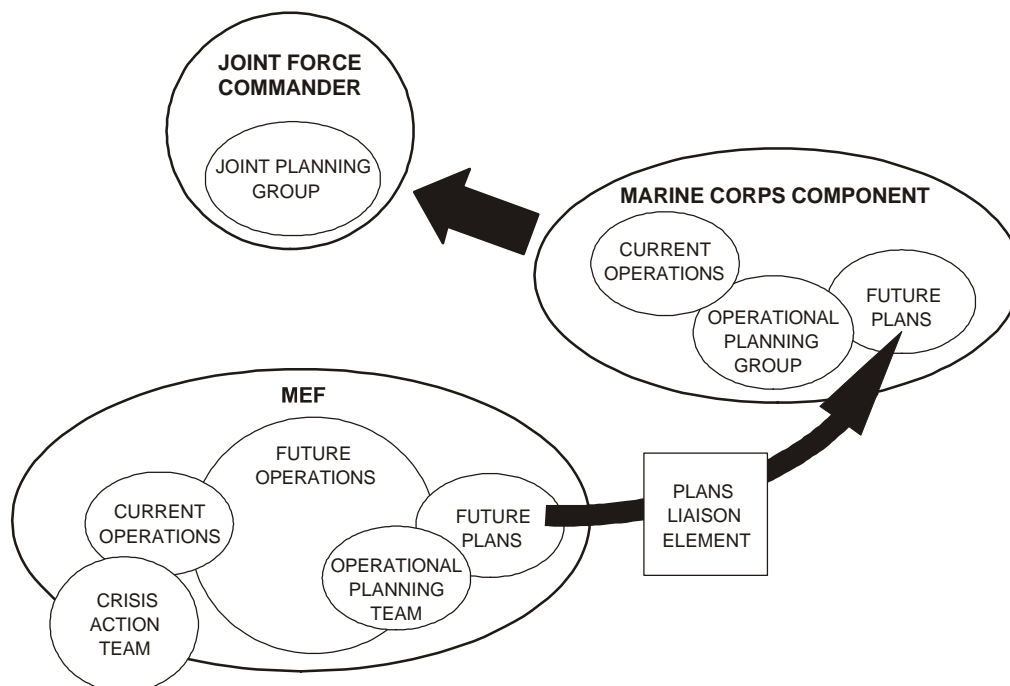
JOINT FORCE COMMANDER

JOINT PLANNING GROUP

MARINE CORPS COMPONENT

CURRENT OPERATIONS

OPERATIONAL PLANNING GROUP

FUTURE PLANS

MEF

FUTURE OPERATIONS

CURRENT OPERATIONS

FUTURE PLANS

OPERATIONAL PLANNING TEAM

CRISIS ACTION TEAM

PLANS LIAISON ELEMENT